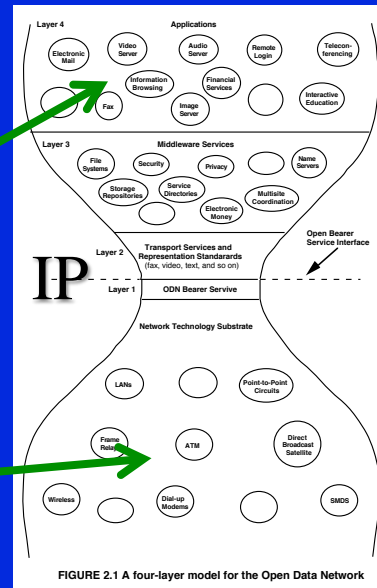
Layer 4

Applications

Electronic Mail

Video Server

Audio Server

Remote Login

Teleconferencing

Information Browsing

Financial Services

Fax

Image Server

Interactive Education

Layer 3

Middleware Services

File Systems

Security

Privacy

Name Servers

Storage Repositories

Service Directories

Multisite Coordination

Electronic Money

Layer 2

Transport Services and Representation Standards (fax, video, text, and so on)

Open Bearer Service Interface

IP

Layer 1

ODN Bearer Servive

Network Technology Substrate

LANs

Point-to-Point Circuits

Frame Relay

ATM

Direct Broadcast Satellite

Wireless

Dial-up Modems

SMDS

FIGURE 2.1 A four-layer model for the Open Data Network